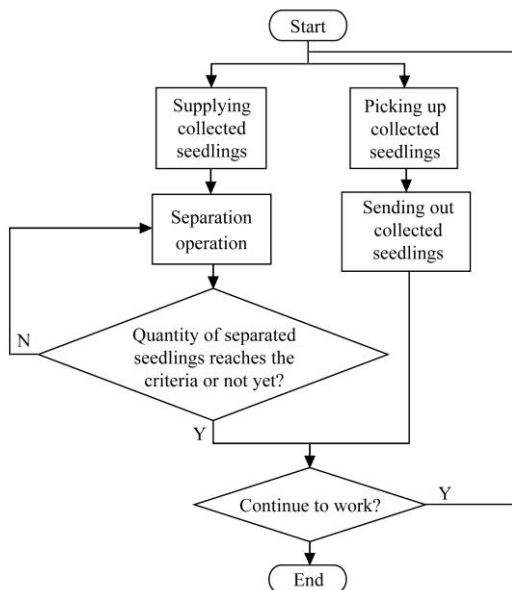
Start

Supplying collected seedlings

Picking up collected seedlings

Separation operation

Sending out collected seedlings

N

Quantity of separated seedlings reaches the criteria or not yet?

Y

Continue to work?

Y

End